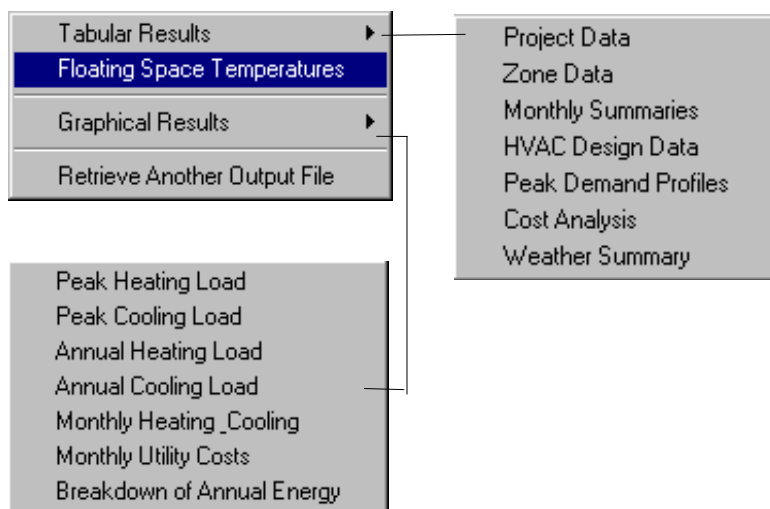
Tabular Results
Floating Space Temperatures
Graphical Results
Retrieve Another Output File

Project Data
Zone Data
Monthly Summaries
HVAC Design Data
Peak Demand Profiles
Cost Analysis
Weather Summary

Peak Heating Load
Peak Cooling Load
Annual Heating Load
Annual Cooling Load
Monthly Heating _Cooling
Monthly Utility Costs
Breakdown of Annual Energy